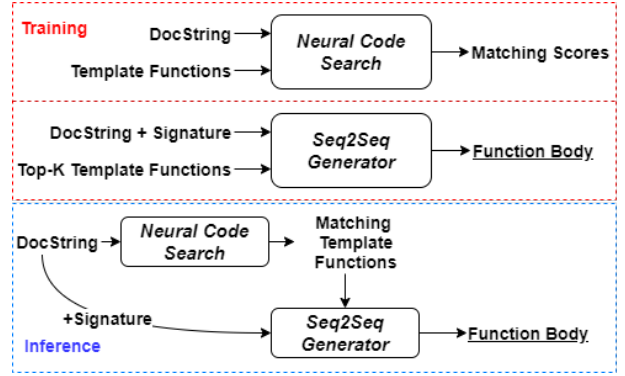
Training

DocString

Template Functions

Neural Code Search

Matching Scores

DocString + Signature

Top-K Template Functions

Seq2Seq Generator

Function Body

DocString

Neural Code Search

Matching Template Functions

+Signature

Inference

Seq2Seq Generator

Function Body